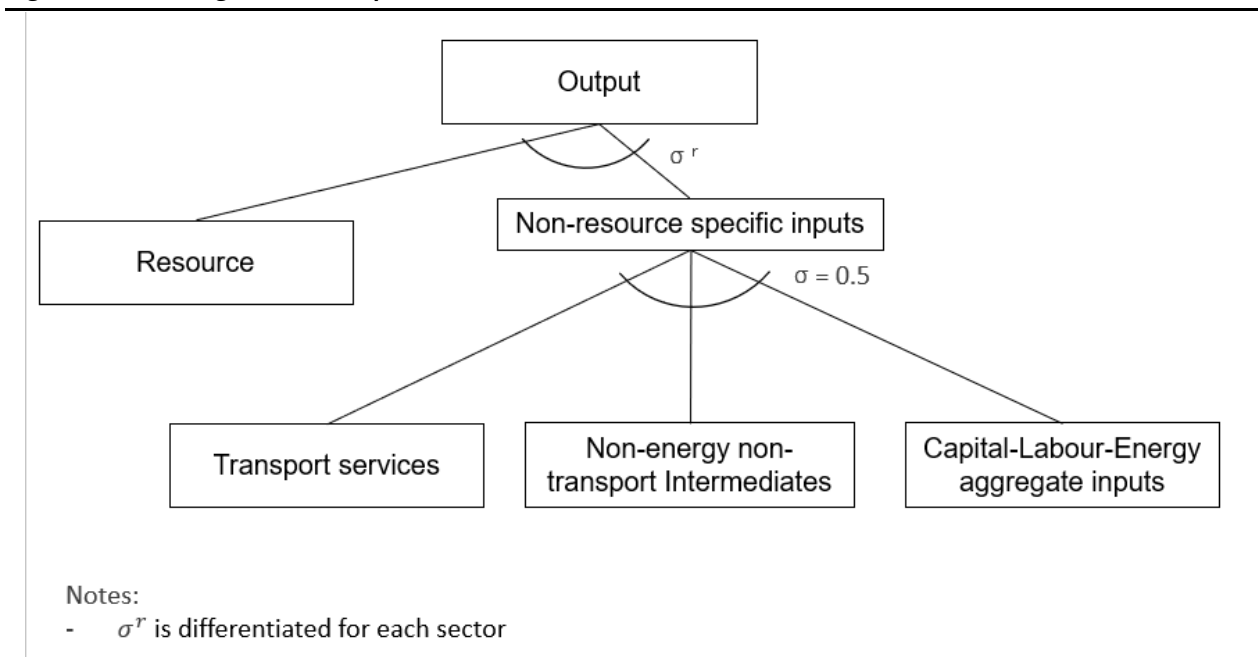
Output

$\sigma^r$

Resource

Non-resource specific inputs

$\sigma = 0.5$

Transport services

Non-energy non-transport Intermediates

Capital-Labour-Energy aggregate inputs

Notes:
- $\sigma^r$ is differentiated for each sector